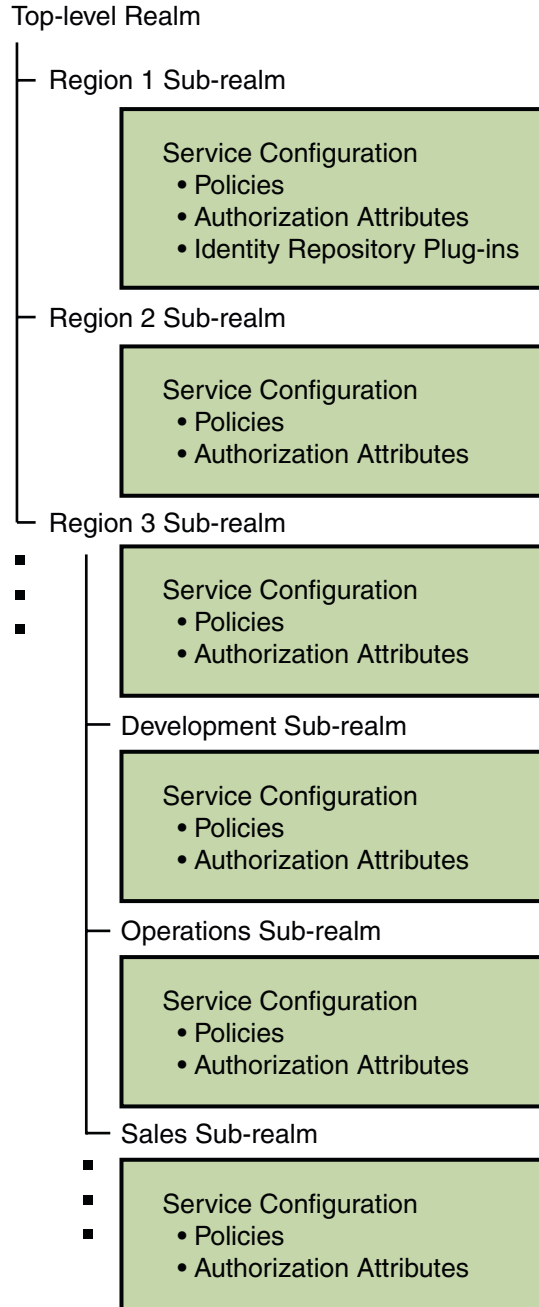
Top-level Realm

Region 1 Sub-realm

Service Configuration
• Policies
• Authorization Attributes
• Identity Repository Plug-ins

Region 2 Sub-realm

Service Configuration
• Policies
• Authorization Attributes

Region 3 Sub-realm

Service Configuration
• Policies
• Authorization Attributes

Development Sub-realm

Service Configuration
• Policies
• Authorization Attributes

Operations Sub-realm

Service Configuration
• Policies
• Authorization Attributes

Sales Sub-realm

Service Configuration
• Policies
• Authorization Attributes